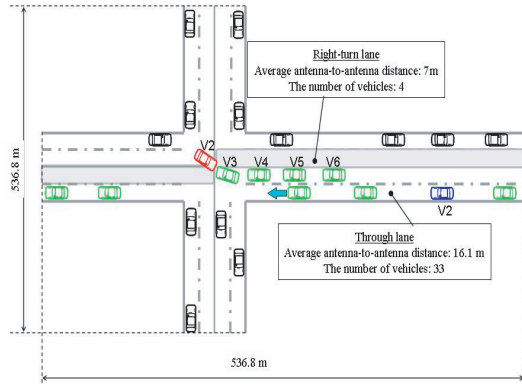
Right-turn lane
Average antenna-to-antenna distance: 7m
The number of vehicles: 4

536.8 m

V2 V3 V4 V5 V6

V2

Through lane
Average antenna-to-antenna distance: 16.1 m
The number of vehicles: 33

536.8 m